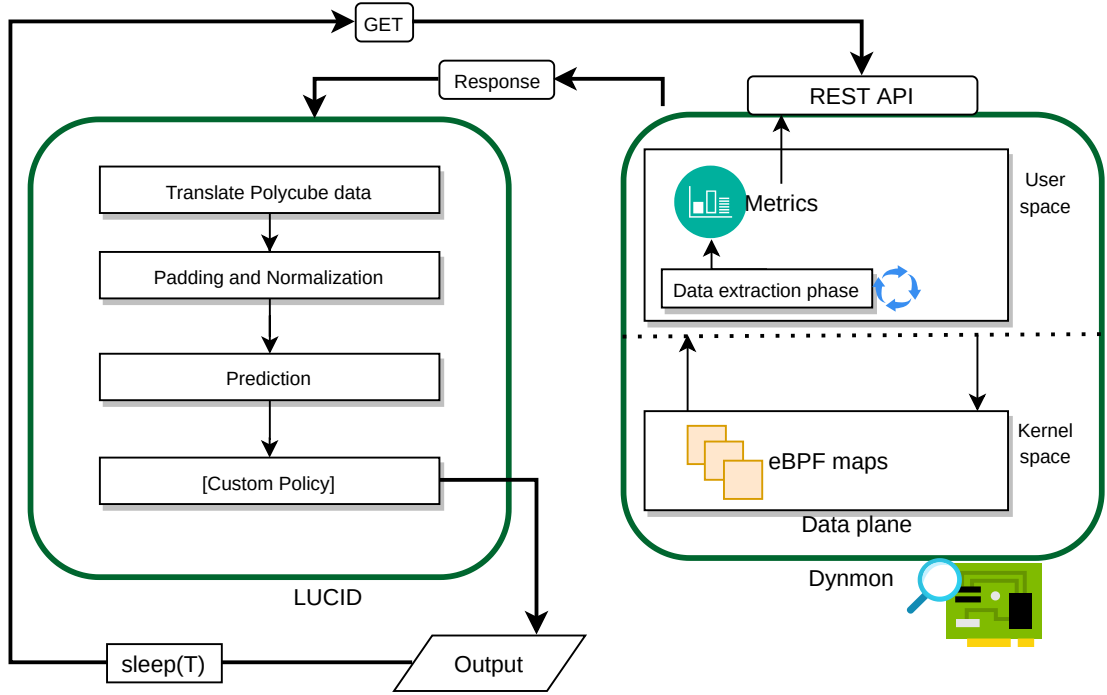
GET

Response

REST API

Translate Polycube data

Padding and Normalization

Prediction

[Custom Policy]

LUCID

Metrics

Data extraction phase

User space

eBPF maps

Kernel space

Data plane

Dynmon

sleep(T)

Output